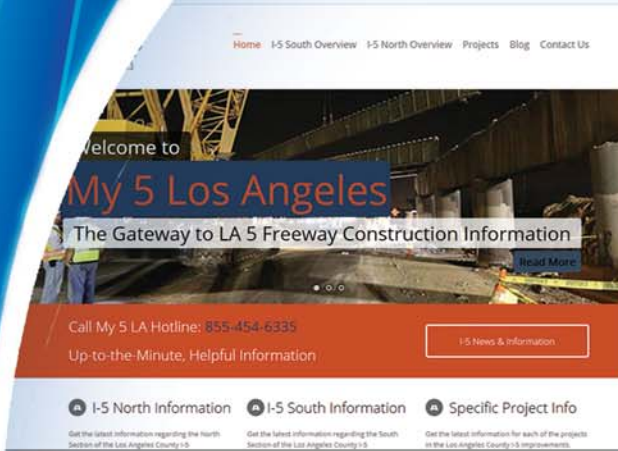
Home I-5 South Overview I-5 North Overview Projects Blog Contact Us

Welcome to

My 5 Los Angeles

The Gateway to LA 5 Freeway Construction Information

Read More

Call My 5 LA Hotline: 855-454-6335

Up-to-the-Minute, Helpful Information

I-5 News & Information

I-5 North Information

Get the latest information regarding the North Section of the Los Angeles County I-5

I-5 South Information

Get the latest information regarding the South Section of the Los Angeles County I-5

Specific Project Info

Get the latest information for each of the projects in the Los Angeles County I-5 improvements.